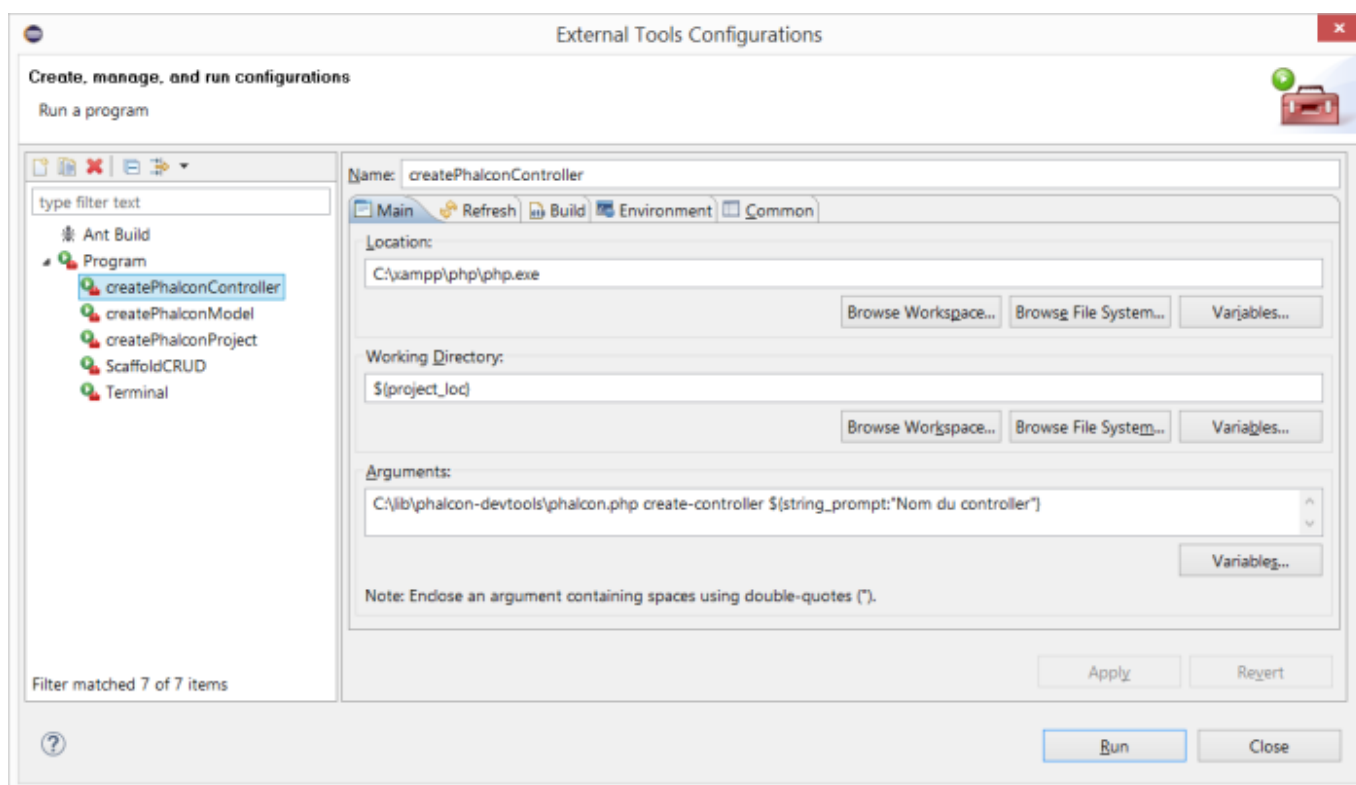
External Tools Configurations

Create, manage, and run configurations

Run a program

type filter text

Ant Build
Program
createPhalconController
createPhalconModel
createPhalconProject
ScaffoldCRUD
Terminal

Filter matched 7 of 7 items

Name: createPhalconController

Main | Refresh | Build | Environment | Common

Location:
C:\xampp\php\php.exe
Browse Workspace... | Browse File System... | Variables...

Working Directory:
${project_loc}
Browse Workspace... | Browse File System... | Variables...

Arguments:
C:\lib\phalcon-devtools\phalcon.php create-controller ${string_prompt:"Nom du controller"}

Variables...

Note: Enclose an argument containing spaces using double-quotes (").

Apply | Revert

Run | Close